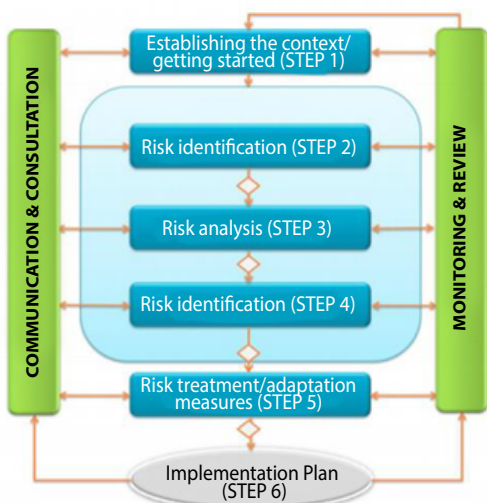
COMMUNICATION & CONSULTATION

Establishing the context/ getting started (STEP 1)

Risk identification (STEP 2)

Risk analysis (STEP 3)

Risk identification (STEP 4)

Risk treatment/adaptation measures (STEP 5)

Implementation Plan (STEP 6)

MONITORING & REVIEW